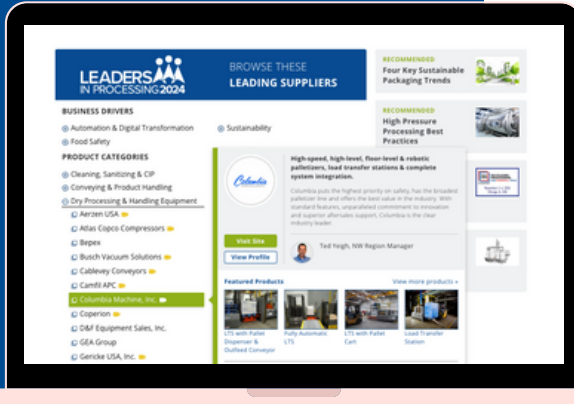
LEADERS IN PROCESSING 2024

BROWSE THESE LEADING SUPPLIERS

RECOMMENDED
Four Key Sustainable Packaging Trends

RECOMMENDED
High Pressure Processing Best Practices

BUSINESS DRIVERS
Automation & Digital Transformation
Sustainability
Food Safety

PRODUCT CATEGORIES
Cleaning, Sanitizing & CIP
Conveying & Product Handling
Dry Processing & Handling Equipment
Aerzen USA
Atlas Copco Compressors
Bepex
Busch Vacuum Solutions
Cablevey Conveyors
Camfil APC
Columbia Machine, Inc.
Coperion
D&F Equipment Sales, Inc.
GEA Group
Gericke USA, Inc.

Columbia

High-speed, high-level, floor-level & robotic palletizers, load transfer stations & complete system integration.

Columbia puts the highest priority on safety, has the broadest palletizer line and offers the best value in the industry. With standard features, unparalleled commitment to innovation and superior aftersales support, Columbia is the clear industry leader.

Visit Site
View Profile

Ted Yeigh, NW Region Manager

Featured Products
View more products »

LTS with Pallet Dispenser & Outfeed Conveyor
Fully Automatic LTS
LTS with Pallet Cart
Load Transfer Station